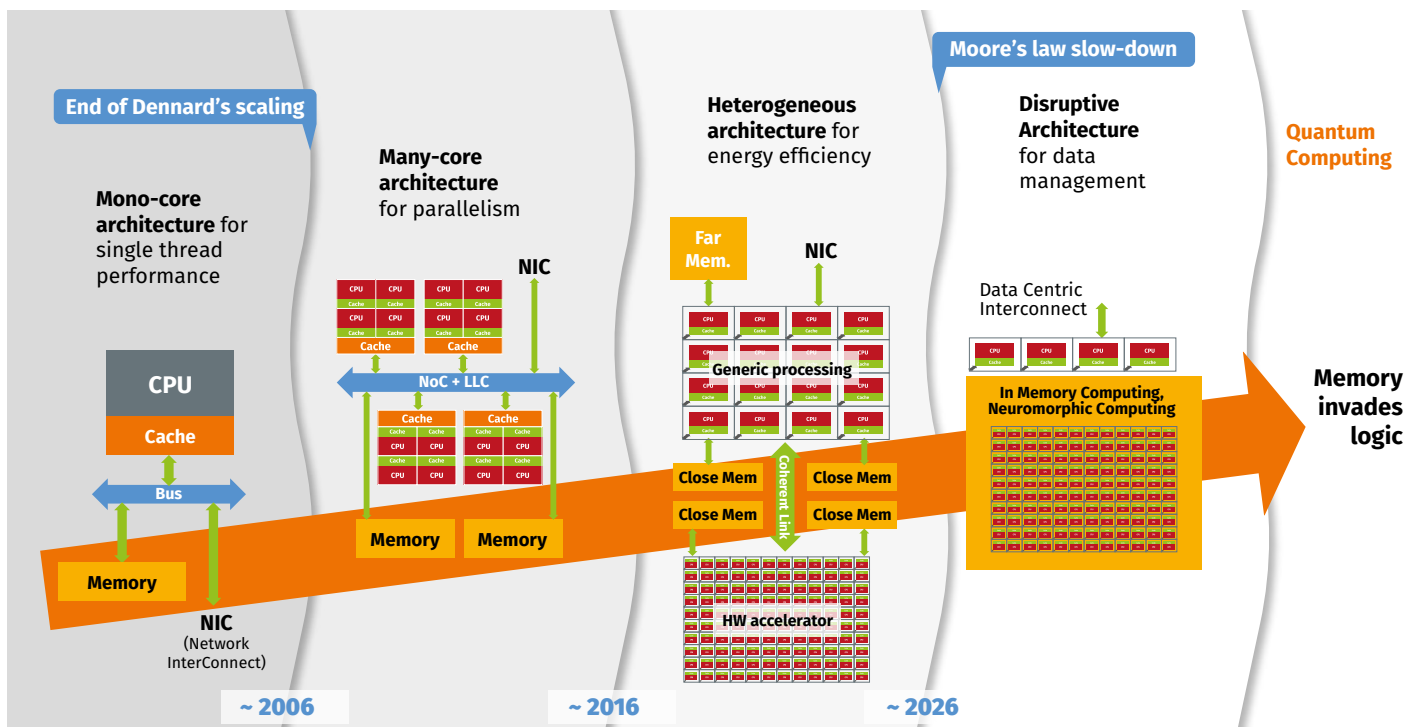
End of Dennard's scaling

Moore's law slow-down

Mono-core architecture for single thread performance

Many-core architecture for parallelism

Heterogeneous architecture for energy efficiency

Disruptive Architecture for data management

Quantum Computing

CPU

Cache

Bus

Memory

NIC (Network InterConnect)

CPU CPU Cache CPU CPU Cache Cache

CPU CPU Cache CPU CPU Cache Cache

NIC

NoC + LLC

Cache Cache CPU CPU Cache CPU CPU

Cache Cache CPU CPU Cache CPU CPU

Memory

Memory

Far Mem.

NIC

Generic processing

Close Mem

Close Mem

Coherent Link

Close Mem

Close Mem

HW accelerator

Data Centric Interconnect

CPU Cache CPU Cache CPU Cache CPU Cache

In Memory Computing, Neuromorphic Computing

Memory invades logic

~ 2006

~ 2016

~ 2026